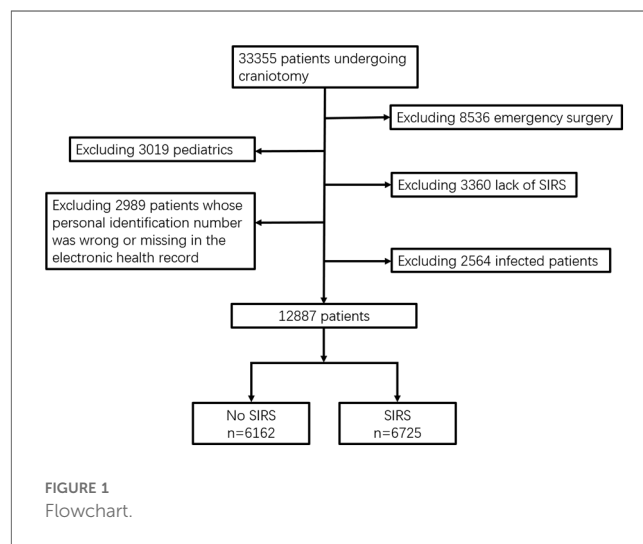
33355 patients undergoing craniotomy

Excluding 8536 emergency surgery

Excluding 3019 pediatrics

Excluding 3360 lack of SIRS

Excluding 2989 patients whose personal identification number was wrong or missing in the electronic health record

Excluding 2564 infected patients

12887 patients

No SIRS
n=6162

SIRS
n=6725

FIGURE 1
Flowchart.